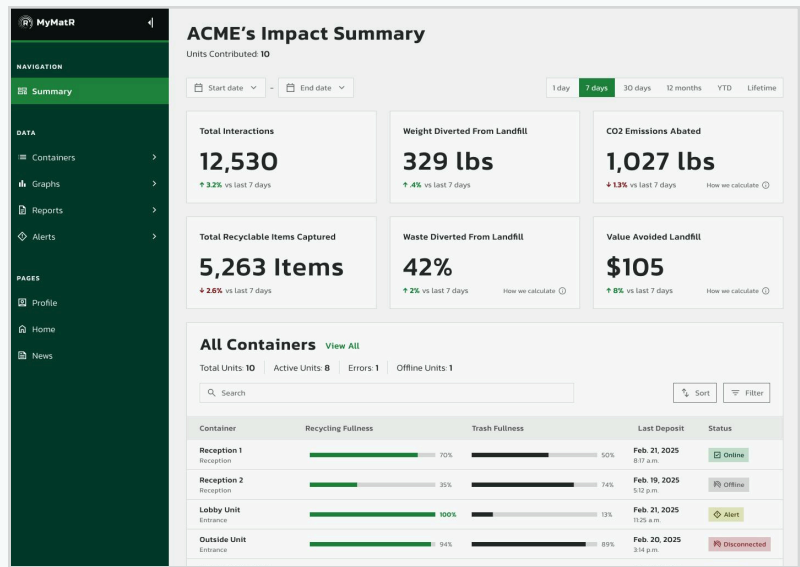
MyMatR

NAVIGATION
Summary

DATA
Containers
Graphs
Reports
Alerts

PAGES
Profile
Home
News

ACME's Impact Summary
Units Contributed: 10

Start date – End date

1 day | 7 days | 30 days | 12 months | YTD | Lifetime

Total Interactions
12,530
3.2% vs last 7 days

Weight Diverted From Landfill
329 lbs
.4% vs last 7 days

CO2 Emissions Abated
1,027 lbs
1.3% vs last 7 days
How we calculate

Total Recyclable Items Captured
5,263 Items
2.6% vs last 7 days

Waste Diverted From Landfill
42%
2% vs last 7 days
How we calculate

Value Avoided Landfill
$105
8% vs last 7 days
How we calculate

All Containers View All
Total Units: 10 | Active Units: 8 | Errors: 1 | Offline Units: 1

Search

Sort
Filter

| Container | Recycling Fullness | Trash Fullness | Last Deposit | Status |
|---|---|---|---|---|
| Reception 1 Reception | 70% | 50% | Feb. 21, 2025 8:17 a.m. | Online |
| Reception 2 Reception | 35% | 74% | Feb. 19, 2025 5:12 p.m. | Offline |
| Lobby Unit Entrance | 100% | 13% | Feb. 21, 2025 11:25 a.m. | Alert |
| Outside Unit Entrance | 94% | 89% | Feb. 20, 2025 5:03 p.m. | Disconnected |